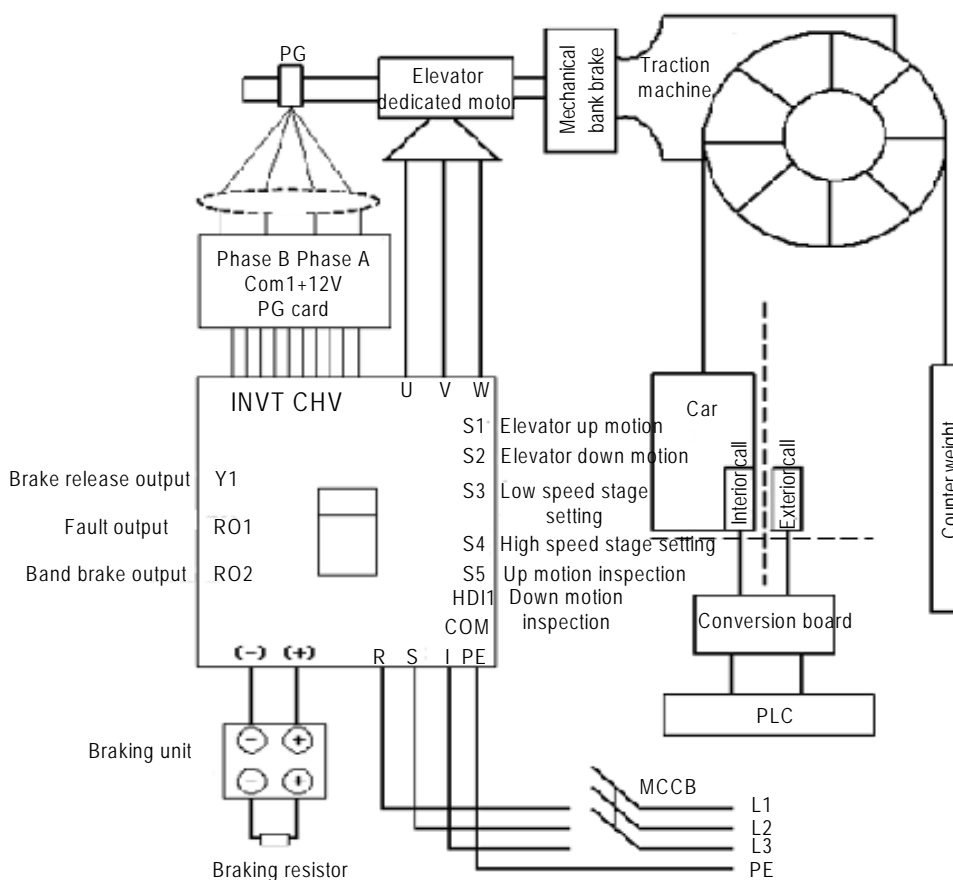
PG

Elevator dedicated motor

Mechanical bank brake

Traction machine

Phase B Phase A
Com1+12V
PG card

INVT CHV

U V W

S1 Elevator up motion
S2 Elevator down motion
S3 Low speed stage setting
S4 High speed stage setting
S5 Up motion inspection
HDI1 Down motion inspection
COM

Brake release output Y1
Fault output RO1
Band brake output RO2

(−) (+)

R S I PE

Car

Interior call

Exterior call

Counter weight

Conversion board

PLC

Braking unit

Braking resistor

MCCB
L1
L2
L3
PE